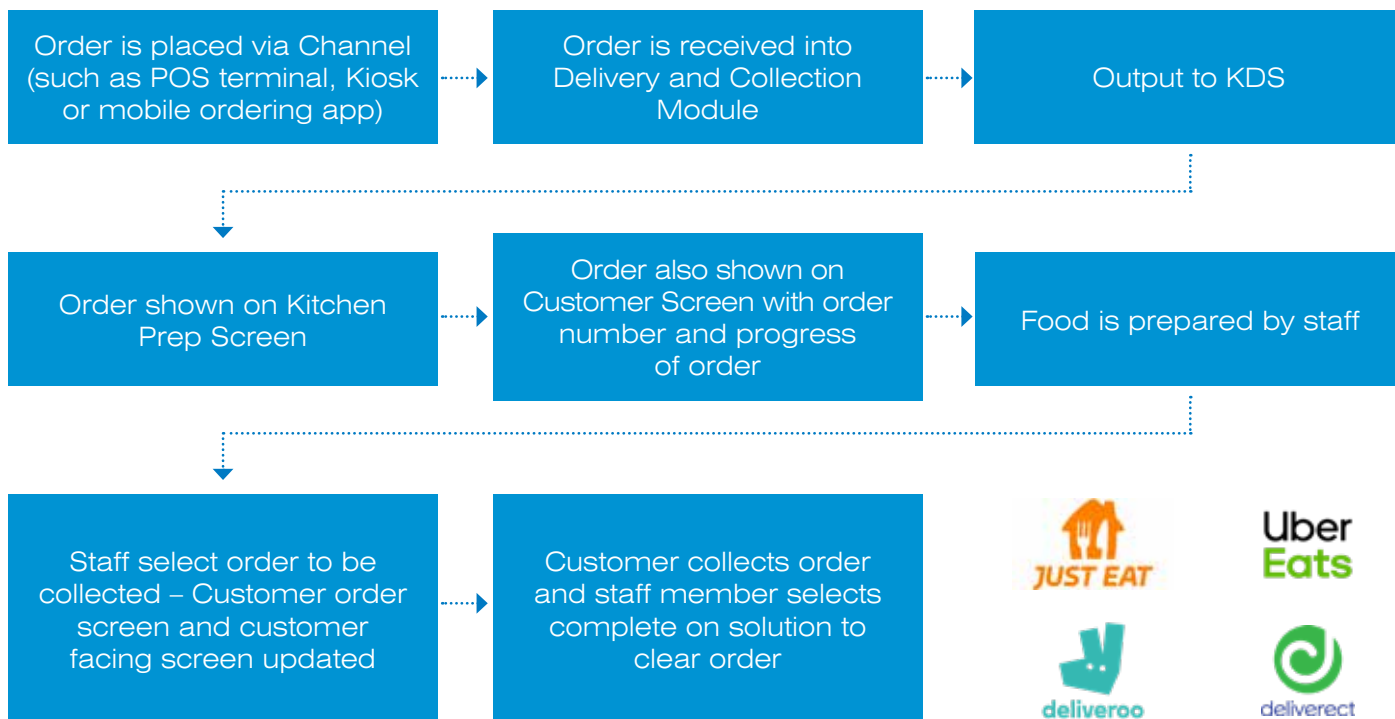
Order is placed via Channel (such as POS terminal, Kiosk or mobile ordering app)

Order is received into Delivery and Collection Module

Output to KDS

Order shown on Kitchen Prep Screen

Order also shown on Customer Screen with order number and progress of order

Food is prepared by staff

Staff select order to be collected – Customer order screen and customer facing screen updated

Customer collects order and staff member selects complete on solution to clear order

JUST EAT

Uber Eats

deliveroo

deliverect